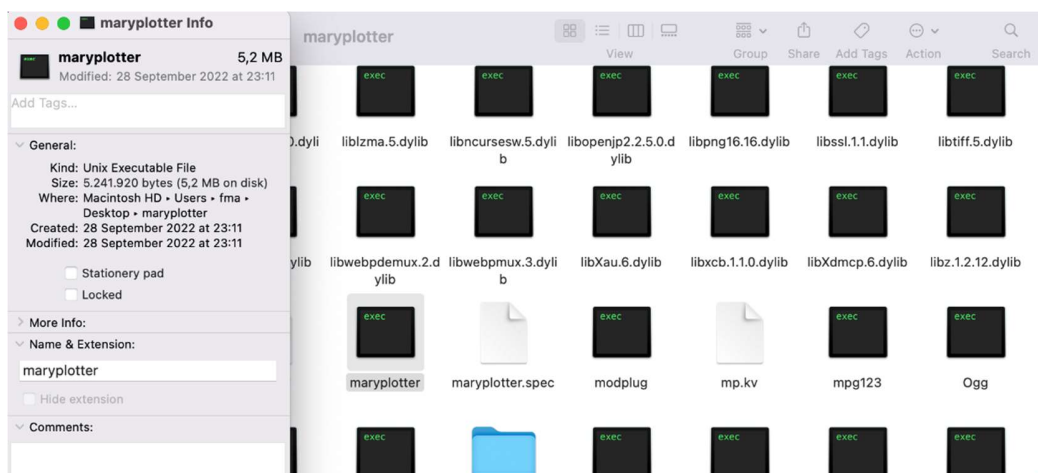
maryplotter Info

maryplotter 5,2 MB
Modified: 28 September 2022 at 23:11

Add Tags...

General:

Kind: Unix Executable File
Size: 5.241.920 bytes (5,2 MB on disk)
Where: Macintosh HD ▸ Users ▸ fma ▸ Desktop ▸ maryplotter
Created: 28 September 2022 at 23:11
Modified: 28 September 2022 at 23:11

Stationery pad
Locked

More Info:
Name & Extension:

maryplotter

Hide extension

Comments:

maryplotter

View Group Share Add Tags Action Search

exec exec exec exec exec exec exec

).dyli liblzma.5.dylib libncursesw.5.dylib libopenjp2.2.5.0.dylib libpng16.16.dylib libssl.1.1.dylib libtiff.5.dylib

exec exec exec exec exec exec

ylib libwebpdemux.2.dylib libwebpmux.3.dylib libXau.6.dylib libxcb.1.1.0.dylib libXdmcp.6.dylib libz.1.2.12.dylib

exec exec exec exec

maryplotter maryplotter.spec modplug mp.kv mpg123 Ogg

exec exec exec exec exec